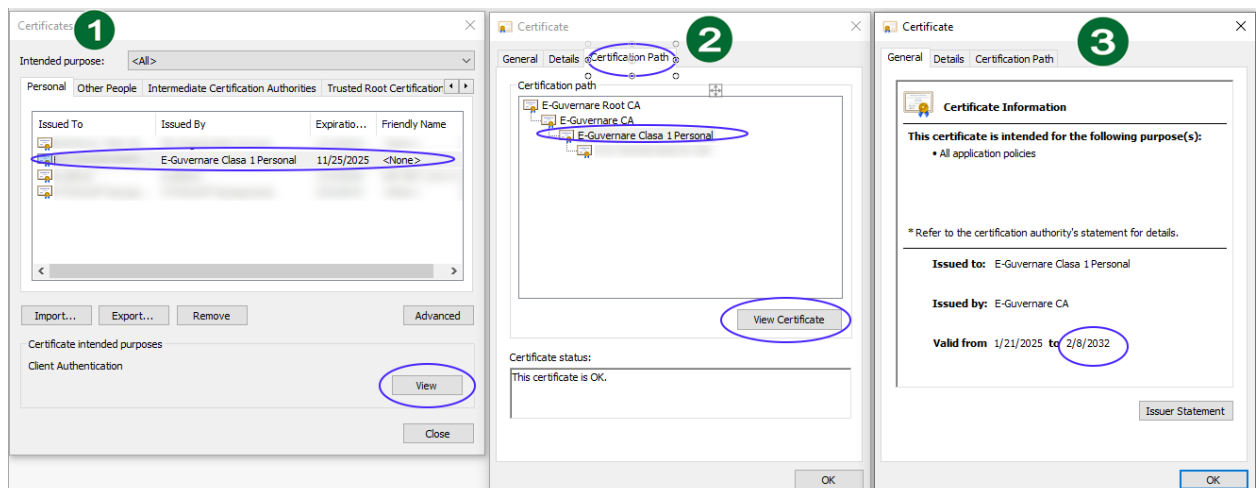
Certificates
1
Intended purpose: <All>
Personal | Other People | Intermediate Certification Authorities | Trusted Root Certification

| Issued To | Issued By | Expiratio... | Friendly Name |
|---|---|---|---|
| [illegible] | E-Guvernare Clasa 1 Personal | 11/25/2025 | <None> |

Import... Export... Remove Advanced
Certificate intended purposes
Client Authentication
View
Close

Certificate
2
General | Details | Certification Path
Certification path
E-Guvernare Root CA
E-Guvernare CA
E-Guvernare Clasa 1 Personal
View Certificate
Certificate status:
This certificate is OK.
OK

Certificate
3
General | Details | Certification Path
Certificate Information
This certificate is intended for the following purpose(s):
• All application policies
* Refer to the certification authority's statement for details.
Issued to: E-Guvernare Clasa 1 Personal
Issued by: E-Guvernare CA
Valid from 1/21/2025 to 2/8/2032
Issuer Statement
OK